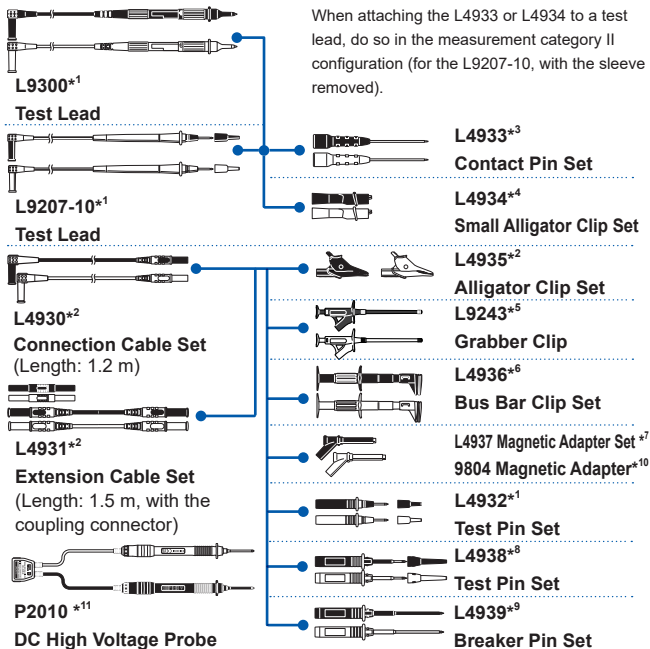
When attaching the L4933 or L4934 to a test lead, do so in the measurement category II configuration (for the L9207-10, with the sleeve removed).

L9300*$^1$
Test Lead

L9207-10*$^1$
Test Lead

L4930*$^2$
Connection Cable Set
(Length: 1.2 m)

L4931*$^2$
Extension Cable Set
(Length: 1.5 m, with the coupling connector)

P2010 *$^{11}$
DC High Voltage Probe

L4933*$^3$
Contact Pin Set

L4934*$^4$
Small Alligator Clip Set

L4935*$^2$
Alligator Clip Set

L9243*$^5$
Grabber Clip

L4936*$^6$
Bus Bar Clip Set

L4937 Magnetic Adapter Set *$^7$
9804 Magnetic Adapter*$^{10}$

L4932*$^1$
Test Pin Set

L4938*$^8$
Test Pin Set

L4939*$^9$
Breaker Pin Set